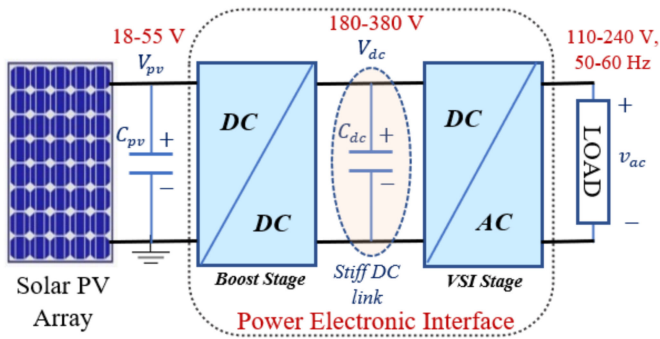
18-55 V

$V_{pv}$

$C_{pv}$ +

−

Solar PV Array

180-380 V

$V_{dc}$

DC

DC

Boost Stage

$C_{dc}$ +

−

Stiff DC link

DC

AC

VSI Stage

110-240 V, 50-60 Hz

+

LOAD

$v_{ac}$

−

Power Electronic Interface